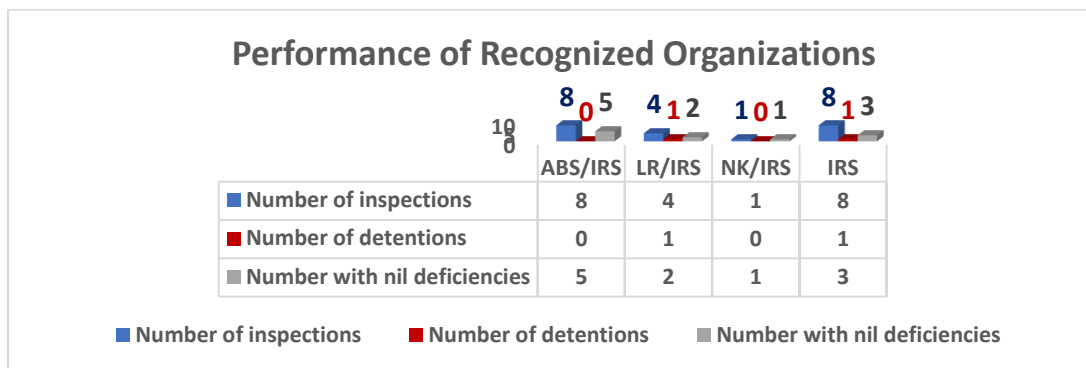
Performance of Recognized Organizations

10
5
0

8 0 5
4 1 2
1 0 1
8 1 3

| | ABS/IRS | LR/IRS | NK/IRS | IRS |
|---|---|---|---|---|
| Number of inspections | 8 | 4 | 1 | 8 |
| Number of detentions | 0 | 1 | 0 | 1 |
| Number with nil deficiencies | 5 | 2 | 1 | 3 |

Number of inspections  Number of detentions  Number with nil deficiencies